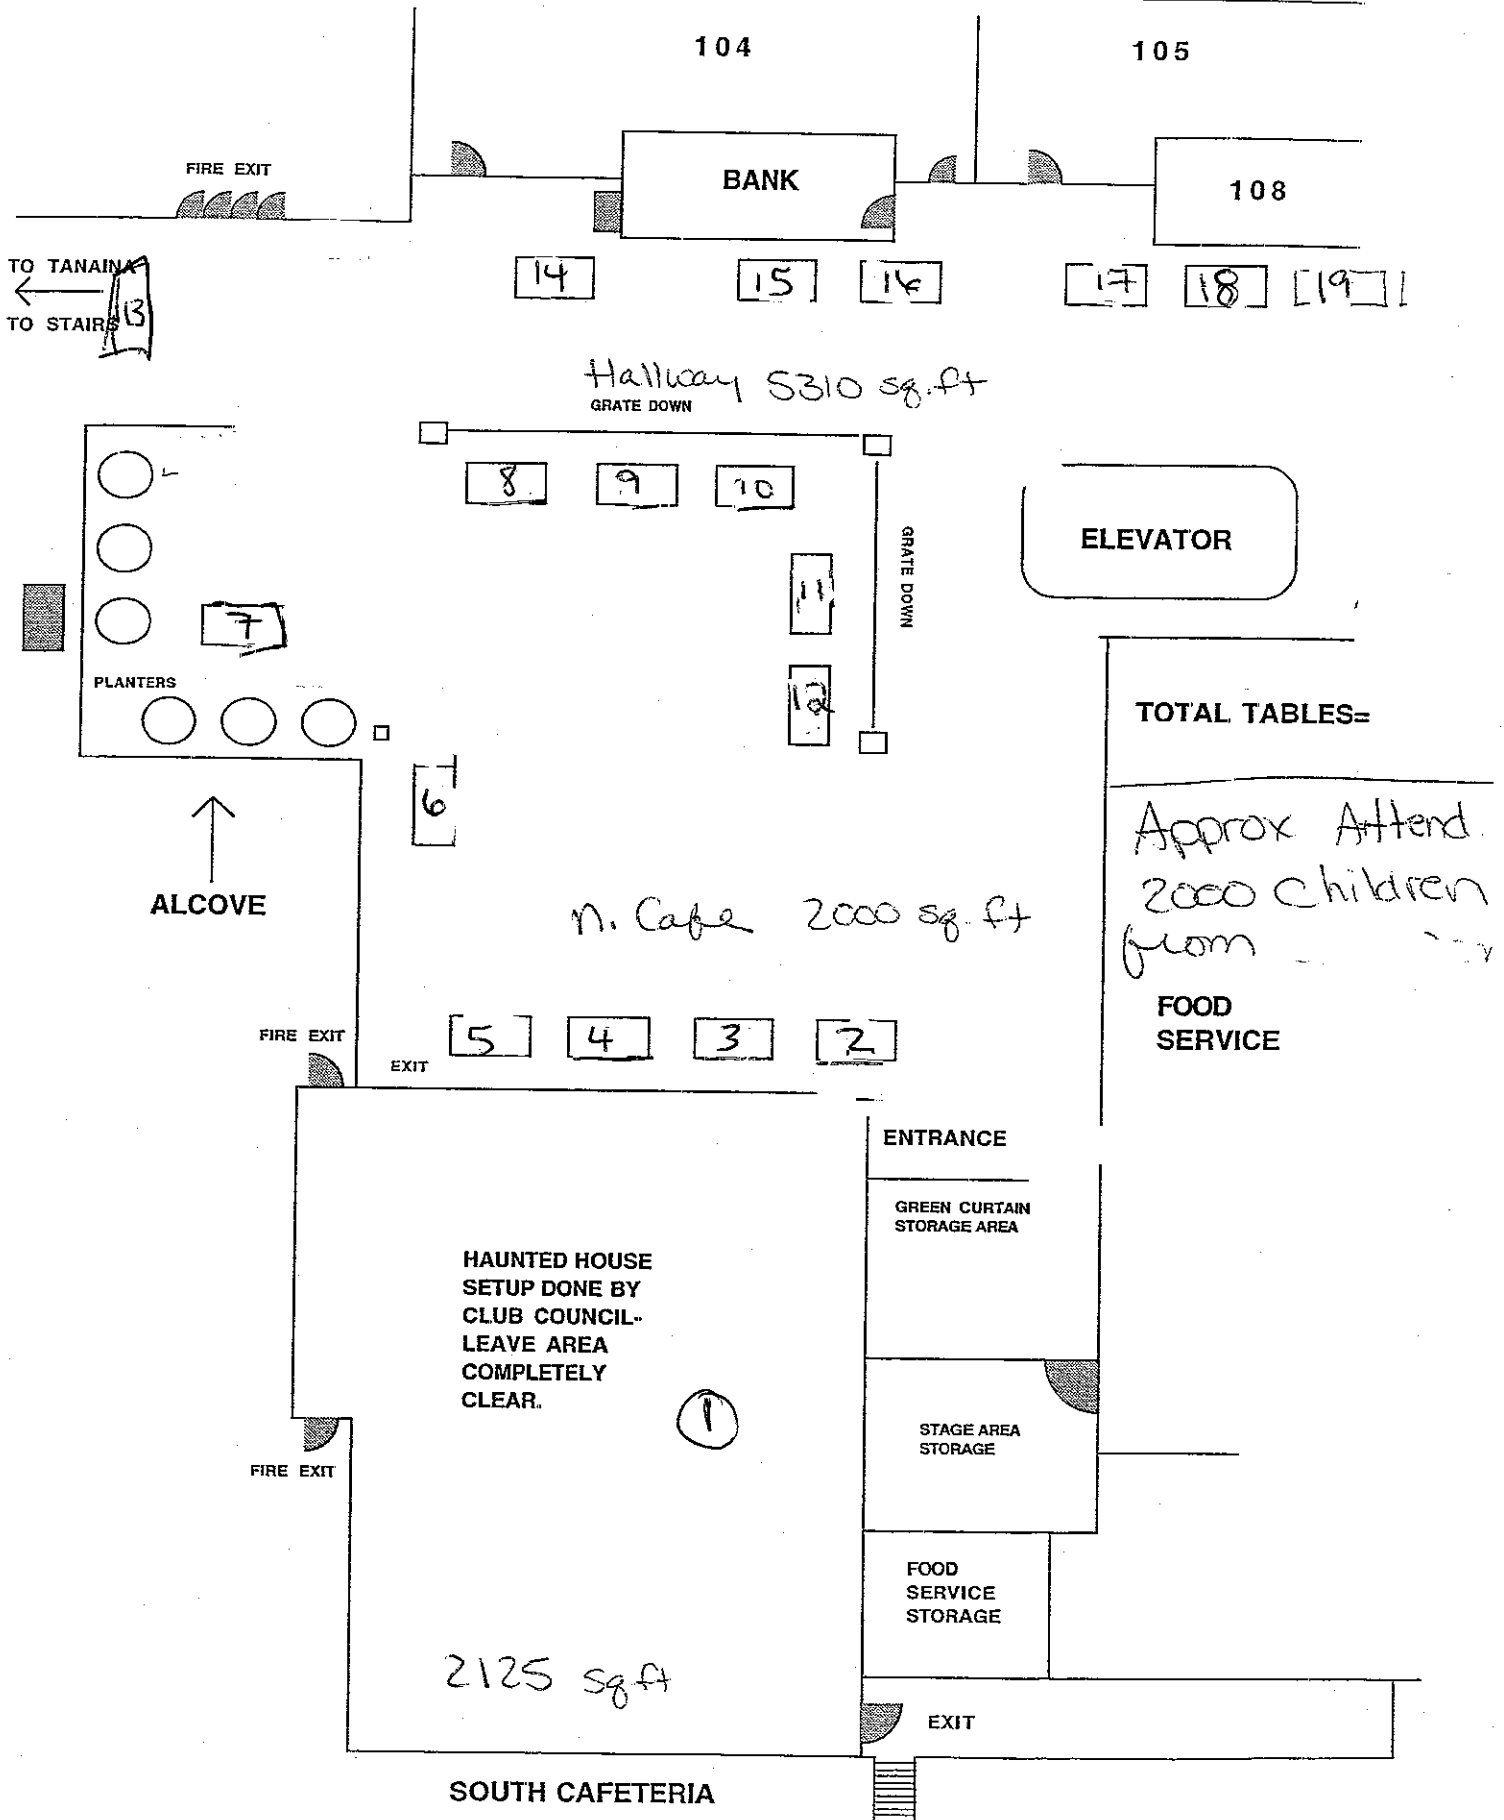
104

105

FIRE EXIT

BANK

108

TO TANAINA

TO STAIRS

13

14

15

16

17

18

19

Hallway 5310 sq.ft

GRATE DOWN

8

9

10

ELEVATOR

GRATE DOWN

11

7

PLANTERS

12

TOTAL TABLES=

6

Approx Attend 2000 Children from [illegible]

ALCOVE

N. Cafe 2000 sq. ft

FOOD SERVICE

FIRE EXIT

EXIT

5

4

3

2

ENTRANCE

GREEN CURTAIN STORAGE AREA

HAUNTED HOUSE SETUP DONE BY CLUB COUNCIL- LEAVE AREA COMPLETELY CLEAR.

1

STAGE AREA STORAGE

FIRE EXIT

FOOD SERVICE STORAGE

2125 sq ft

EXIT

SOUTH CAFETERIA